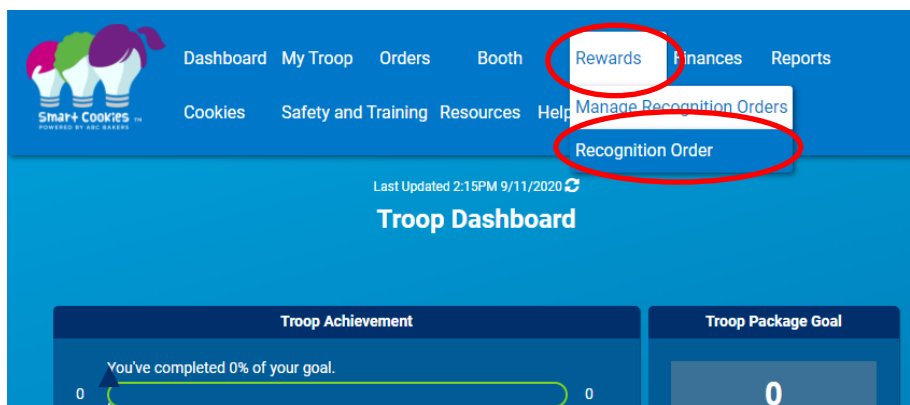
Smart Cookies TM
POWERED BY ABC BAKERS

Dashboard My Troop Orders Booth Rewards Finances Reports
Cookies Safety and Training Resources Help

Manage Recognition Orders
Recognition Order

Last Updated 2:15PM 9/11/2020

Troop Dashboard

Troop Achievement
You've completed 0% of your goal.
0 0

Troop Package Goal
0